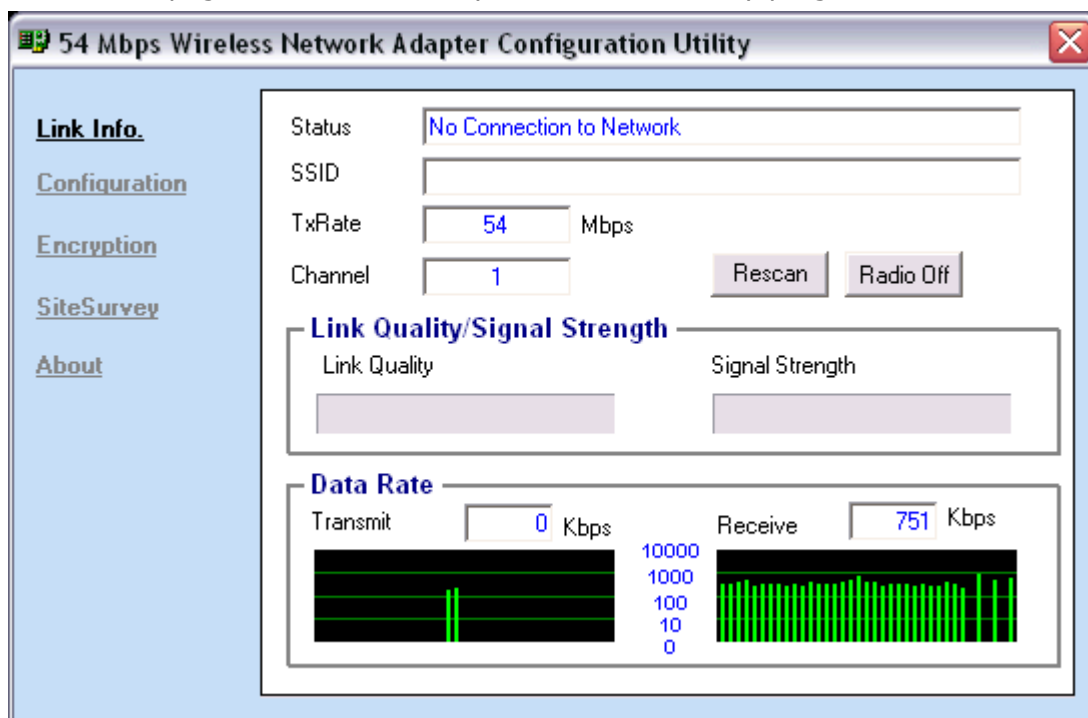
54 Mbps Wireless Network Adapter Configuration Utility

Link Info.
Configuration
Encryption
SiteSurvey
About

Status No Connection to Network
SSID
TxRate 54 Mbps
Channel 1
Rescan
Radio Off

Link Quality/Signal Strength
Link Quality
Signal Strength

Data Rate
Transmit 0 Kbps
Receive 751 Kbps
10000
1000
100
10
0